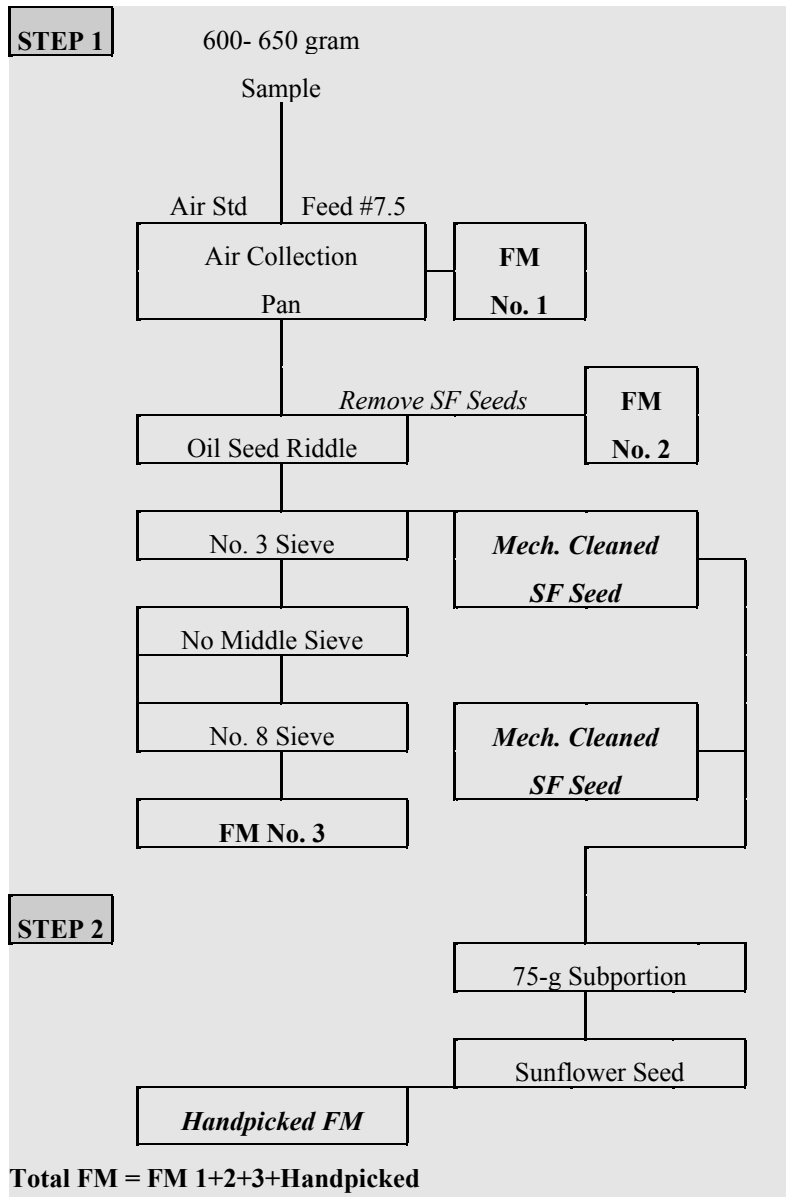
STEP 1

600- 650 gram

Sample

Air Std Feed #7.5

Air Collection

Pan

FM

No. 1

Remove SF Seeds

Oil Seed Riddle

FM

No. 2

No. 3 Sieve

Mech. Cleaned

SF Seed

No Middle Sieve

No. 8 Sieve

Mech. Cleaned

SF Seed

FM No. 3

STEP 2

75-g Subportion

Sunflower Seed

Handpicked FM

Total FM = FM 1+2+3+Handpicked